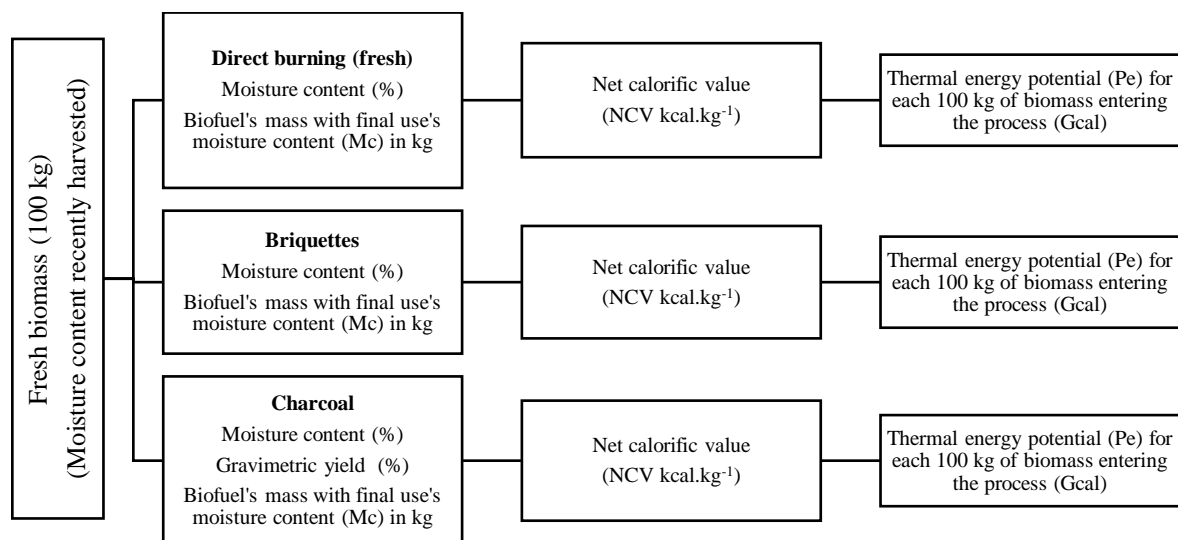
Fresh biomass (100 kg)
(Moisture content recently harvested)

**Direct burning (fresh)**
Moisture content (%)
Biofuel's mass with final use's moisture content (Mc) in kg

Net calorific value
(NCV kcal.kg$^{-1}$)

Thermal energy potential (Pe) for each 100 kg of biomass entering the process (Gcal)

**Briquettes**
Moisture content (%)
Biofuel's mass with final use's moisture content (Mc) in kg

Net calorific value
(NCV kcal.kg$^{-1}$)

Thermal energy potential (Pe) for each 100 kg of biomass entering the process (Gcal)

**Charcoal**
Moisture content (%)
Gravimetric yield (%)
Biofuel's mass with final use's moisture content (Mc) in kg

Net calorific value
(NCV kcal.kg$^{-1}$)

Thermal energy potential (Pe) for each 100 kg of biomass entering the process (Gcal)